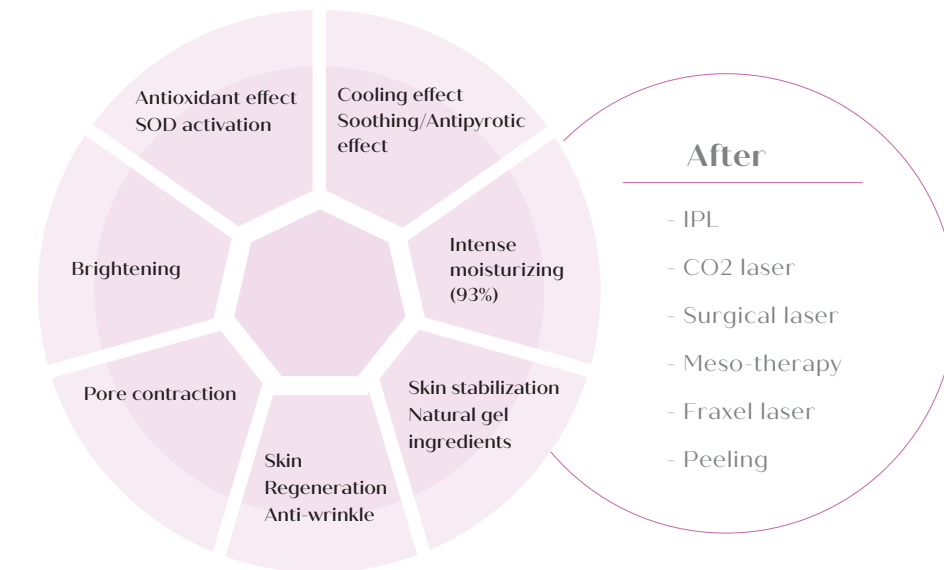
Antioxidant effect
SOD activation

Cooling effect
Soothing/Antipyrotic effect

Intense moisturizing (93%)

Skin stabilization
Natural gel ingredients

Skin Regeneration
Anti-wrinkle

Pore contraction

Brightening

After

- IPL

- CO2 laser

- Surgical laser

- Meso-therapy

- Fraxel laser

- Peeling